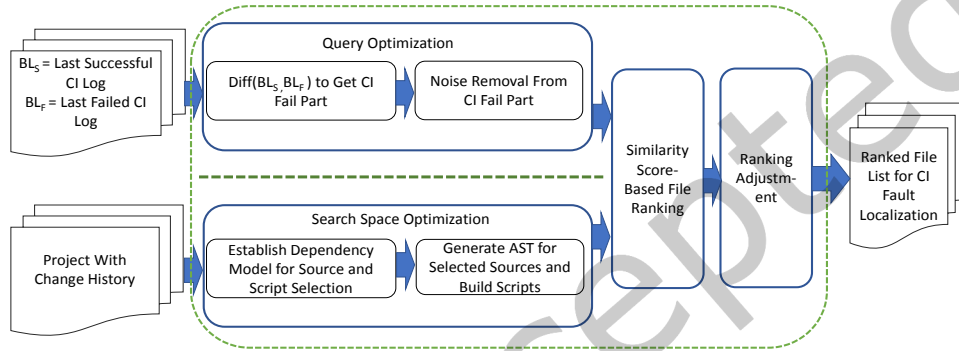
$BL_S$ = Last Successful CI Log
$BL_F$ = Last Failed CI Log

Query Optimization

Diff($BL_S$, $BL_F$) to Get CI Fail Part

Noise Removal From CI Fail Part

Similarity Score-Based File Ranking

Ranking Adjustment

Ranked File List for CI Fault Localization

Project With Change History

Search Space Optimization

Establish Dependency Model for Source and Script Selection

Generate AST for Selected Sources and Build Scripts

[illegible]